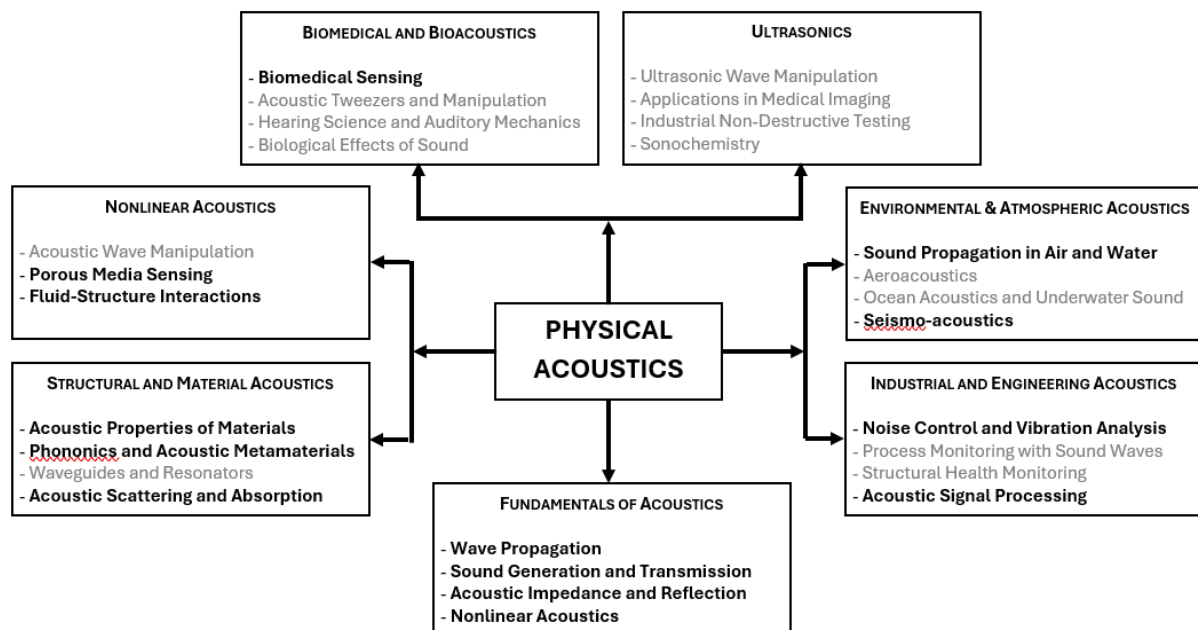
BIOMEDICAL AND BIOACOUSTICS

- Biomedical Sensing
- Acoustic Tweezers and Manipulation
- Hearing Science and Auditory Mechanics
- Biological Effects of Sound

ULTRASONICS

- Ultrasonic Wave Manipulation
- Applications in Medical Imaging
- Industrial Non-Destructive Testing
- Sonochemistry

NONLINEAR ACOUSTICS

- Acoustic Wave Manipulation
- Porous Media Sensing
- Fluid-Structure Interactions

ENVIRONMENTAL & ATMOSPHERIC ACOUSTICS

- Sound Propagation in Air and Water
- Aeroacoustics
- Ocean Acoustics and Underwater Sound
- Seismo-acoustics

PHYSICAL ACOUSTICS

STRUCTURAL AND MATERIAL ACOUSTICS

- Acoustic Properties of Materials
- Phononics and Acoustic Metamaterials
- Waveguides and Resonators
- Acoustic Scattering and Absorption

INDUSTRIAL AND ENGINEERING ACOUSTICS

- Noise Control and Vibration Analysis
- Process Monitoring with Sound Waves
- Structural Health Monitoring
- Acoustic Signal Processing

FUNDAMENTALS OF ACOUSTICS

- Wave Propagation
- Sound Generation and Transmission
- Acoustic Impedance and Reflection
- Nonlinear Acoustics